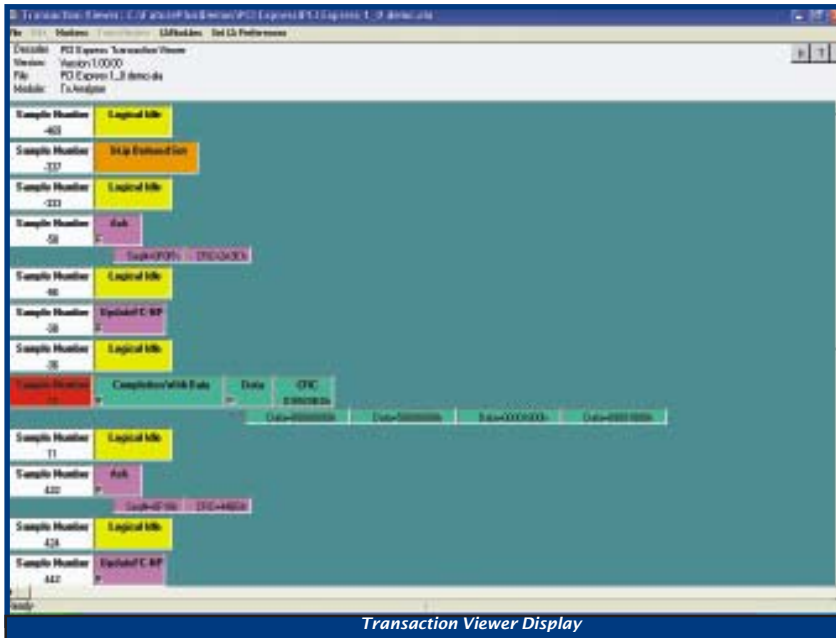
Transaction Viewer - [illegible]

File Edit Markers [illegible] Utilities Set Up Preferences

Decoder: PCI Express Transaction Viewer
Version: Version 1.00.00
File: PCI Express 1_0 demo.da
Module: Tx Analyzer

Sample Number
-460
Logical Idle

Sample Number
-337
Skip Ordered Set

Sample Number
-333
Logical Idle

Sample Number
-58
Ack

Seq# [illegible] CRC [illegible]

Sample Number
-46
Logical Idle

Sample Number
-38
UpdateFC-NP

Sample Number
-30
Logical Idle

Sample Number
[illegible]
Completion With Data
Data
CRC
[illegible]

Data=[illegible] Data=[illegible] Data=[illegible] Data=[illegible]

Sample Number
11
Logical Idle

Sample Number
420
Ack

Seq#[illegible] CRC=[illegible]

Sample Number
424
Logical Idle

Sample Number
442
UpdateFC-NP

Ready

Transaction Viewer Display